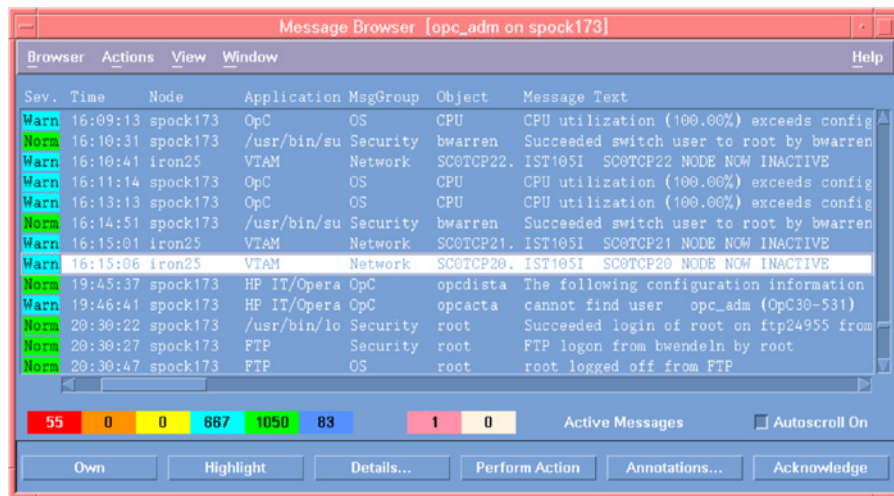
Message Browser [opc_adm on spock173]

Browser Actions View Window Help

| Sev. | Time | Node | Application | MsgGroup | Object | Message Text |
|---|---|---|---|---|---|---|
| Warn | 16:09:13 | spock173 | OpC | OS | CPU | CPU utilization (100.00%) exceeds config |
| Norm | 16:10:31 | spock173 | /usr/bin/su | Security | bwarren | Succeeded switch user to root by bwarren |
| Warn | 16:10:41 | iron25 | VTAM | Network | SC0TCP22. | IST105I SC0TCP22 NODE NOW INACTIVE |
| Warn | 16:11:14 | spock173 | OpC | OS | CPU | CPU utilization (100.00%) exceeds config |
| Warn | 16:13:13 | spock173 | OpC | OS | CPU | CPU utilization (100.00%) exceeds config |
| Norm | 16:14:51 | spock173 | /usr/bin/su | Security | bwarren | Succeeded switch user to root by bwarren |
| Warn | 16:15:01 | iron25 | VTAM | Network | SC0TCP21. | IST105I SC0TCP21 NODE NOW INACTIVE |
| Warn | 16:15:06 | iron25 | VTAM | Network | SC0TCP20. | IST105I SC0TCP20 NODE NOW INACTIVE |
| Norm | 19:45:37 | spock173 | HP IT/Opera | OpC | opcdista | The following configuration information |
| Warn | 19:46:41 | spock173 | HP IT/Opera | OpC | opcacta | cannot find user opc_adm (OpC30-531) |
| Norm | 20:30:22 | spock173 | /usr/bin/lo | Security | root | Succeeded login of root on ftp24955 from |
| Norm | 20:30:27 | spock173 | FTP | Security | root | FTP logon from bwendeln by root |
| Norm | 20:30:47 | spock173 | FTP | OS | root | root logged off from FTP |

55 0 0 667 1050 83 1 0 Active Messages Autoscroll On

Own Highlight Details... Perform Action Annotations... Acknowledge